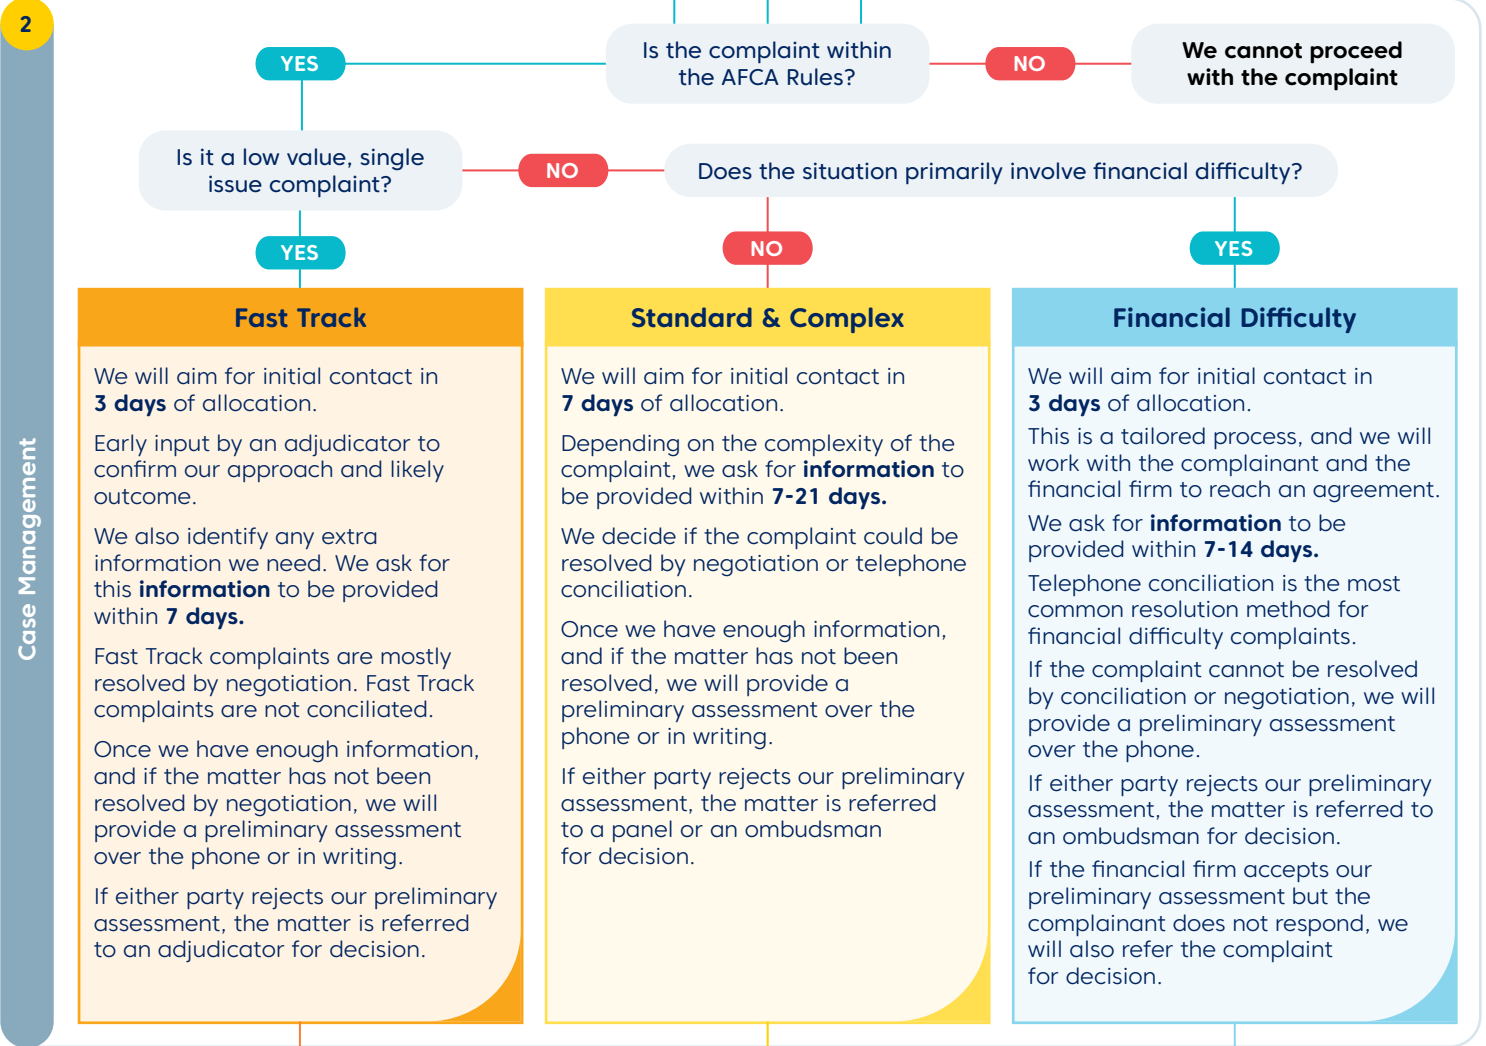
2

Case Management

Is the complaint within the AFCA Rules?

NO

We cannot proceed with the complaint

YES

Is it a low value, single issue complaint?

NO

Does the situation primarily involve financial difficulty?

YES

NO

YES

Fast Track

We will aim for initial contact in **3 days** of allocation.

Early input by an adjudicator to confirm our approach and likely outcome.

We also identify any extra information we need. We ask for this **information** to be provided within **7 days.**

Fast Track complaints are mostly resolved by negotiation. Fast Track complaints are not conciliated.

Once we have enough information, and if the matter has not been resolved by negotiation, we will provide a preliminary assessment over the phone or in writing.

If either party rejects our preliminary assessment, the matter is referred to an adjudicator for decision.

Standard & Complex

We will aim for initial contact in **7 days** of allocation.

Depending on the complexity of the complaint, we ask for **information** to be provided within **7-21 days.**

We decide if the complaint could be resolved by negotiation or telephone conciliation.

Once we have enough information, and if the matter has not been resolved, we will provide a preliminary assessment over the phone or in writing.

If either party rejects our preliminary assessment, the matter is referred to a panel or an ombudsman for decision.

Financial Difficulty

We will aim for initial contact in **3 days** of allocation.

This is a tailored process, and we will work with the complainant and the financial firm to reach an agreement.

We ask for **information** to be provided within **7-14 days.**

Telephone conciliation is the most common resolution method for financial difficulty complaints.

If the complaint cannot be resolved by conciliation or negotiation, we will provide a preliminary assessment over the phone.

If either party rejects our preliminary assessment, the matter is referred to an ombudsman for decision.

If the financial firm accepts our preliminary assessment but the complainant does not respond, we will also refer the complaint for decision.